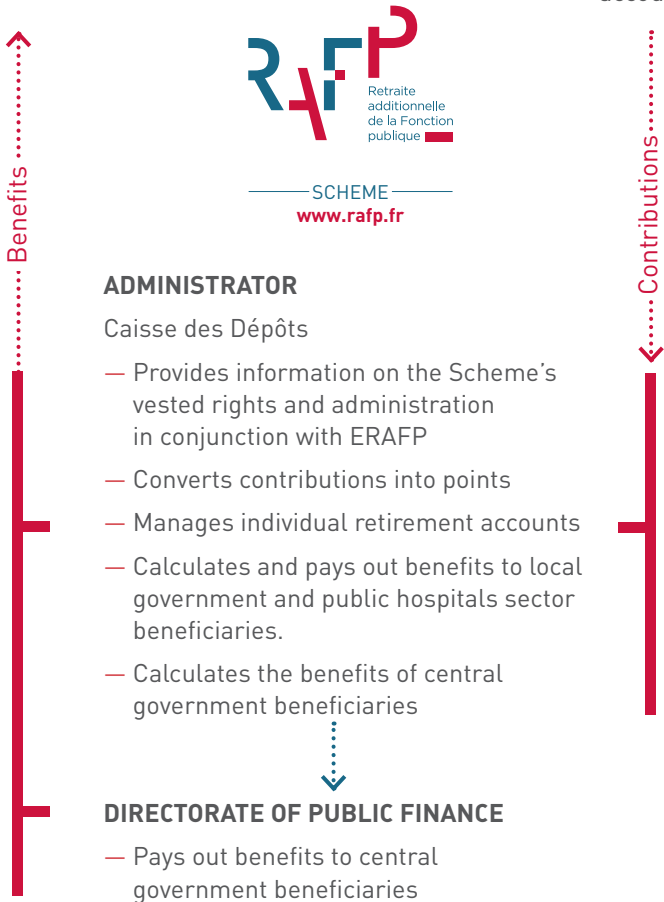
RAFP
Retraite additionnelle de la Fonction publique

SCHEME
www.rafp.fr

Benefits

Contributions

ADMINISTRATOR

Caisse des Dépôts

— Provides information on the Scheme's vested rights and administration in conjunction with ERAFP

— Converts contributions into points

— Manages individual retirement accounts

— Calculates and pays out benefits to local government and public hospitals sector beneficiaries.

— Calculates the benefits of central government beneficiaries

DIRECTORATE OF PUBLIC FINANCE

— Pays out benefits to central government beneficiaries